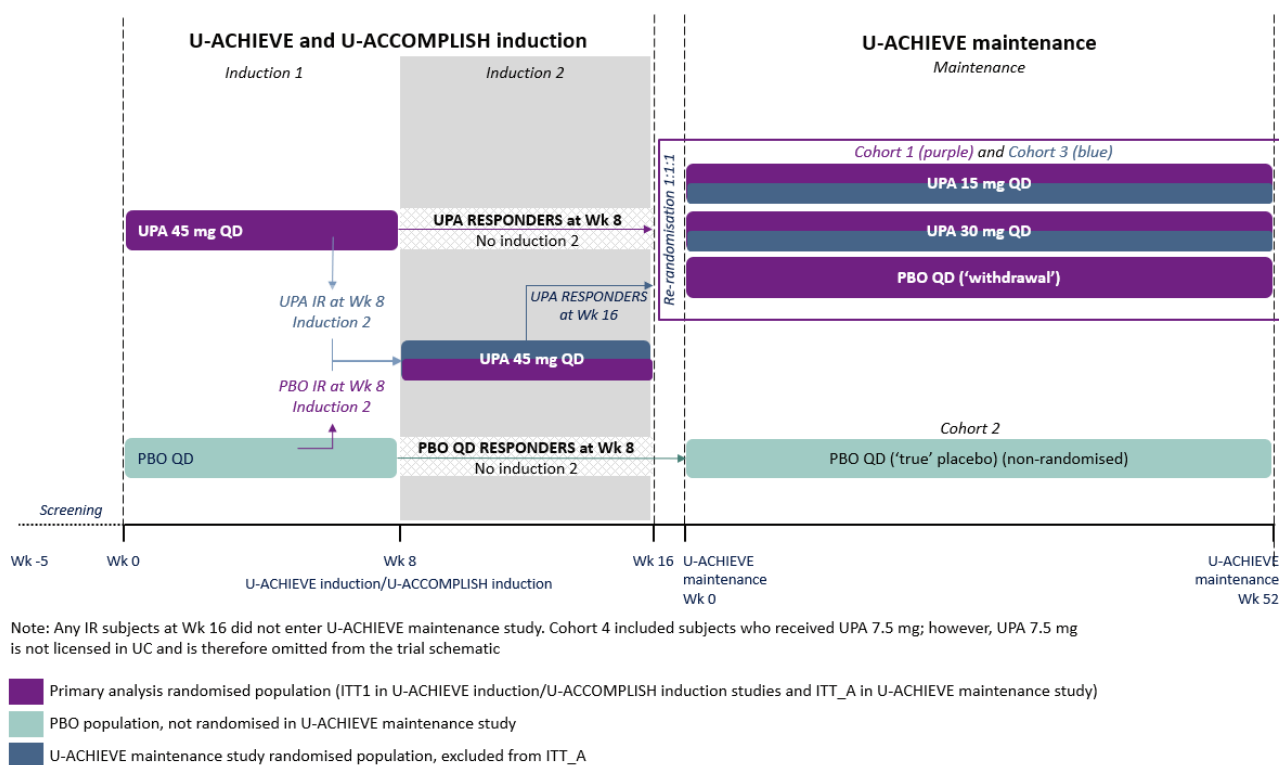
U-ACHIEVE and U-ACCOMPLISH induction

Induction 1

Induction 2

U-ACHIEVE maintenance

Maintenance

Cohort 1 (purple) and Cohort 3 (blue)

Re-randomisation 1:1:1

UPA 15 mg QD

UPA 30 mg QD

PBO QD ('withdrawal')

UPA 45 mg QD

UPA RESPONDERS at Wk 8
No induction 2

UPA IR at Wk 8
Induction 2

UPA RESPONDERS at Wk 16

UPA 45 mg QD

PBO IR at Wk 8
Induction 2

Cohort 2

PBO QD

PBO QD RESPONDERS at Wk 8
No induction 2

PBO QD ('true' placebo) (non-randomised)

Screening

Wk -5

Wk 0

Wk 8

Wk 16

U-ACHIEVE maintenance Wk 0

U-ACHIEVE maintenance Wk 52

U-ACHIEVE induction/U-ACCOMPLISH induction

Note: Any IR subjects at Wk 16 did not enter U-ACHIEVE maintenance study. Cohort 4 included subjects who received UPA 7.5 mg; however, UPA 7.5 mg is not licensed in UC and is therefore omitted from the trial schematic

Primary analysis randomised population (ITT1 in U-ACHIEVE induction/U-ACCOMPLISH induction studies and ITT_A in U-ACHIEVE maintenance study)

PBO population, not randomised in U-ACHIEVE maintenance study

U-ACHIEVE maintenance study randomised population, excluded from ITT_A